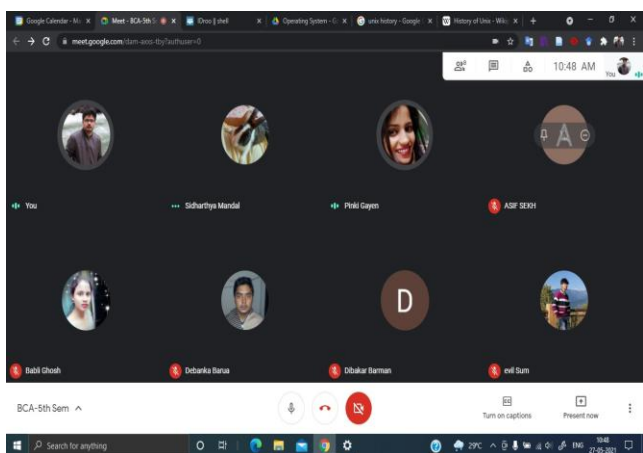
Google Calendar - M × Meet - BCA-5th S × IDroo || shell × Operating System - G × unix history - Google × History of Unix - Wiki × +

meet.google.com/dam-aeoi-tby?authuser=0

10:48 AM You

A

You

Sidharthya Mandal

Pinki Gayen

ASIF SEKH

Babli Ghosh

Debanku Barua

D

Dibakar Barman

evil Sum

BCA-5th Sem ^

Turn on captions

Present now

Search for anything

29°C ENG 10:48 27-05-2021